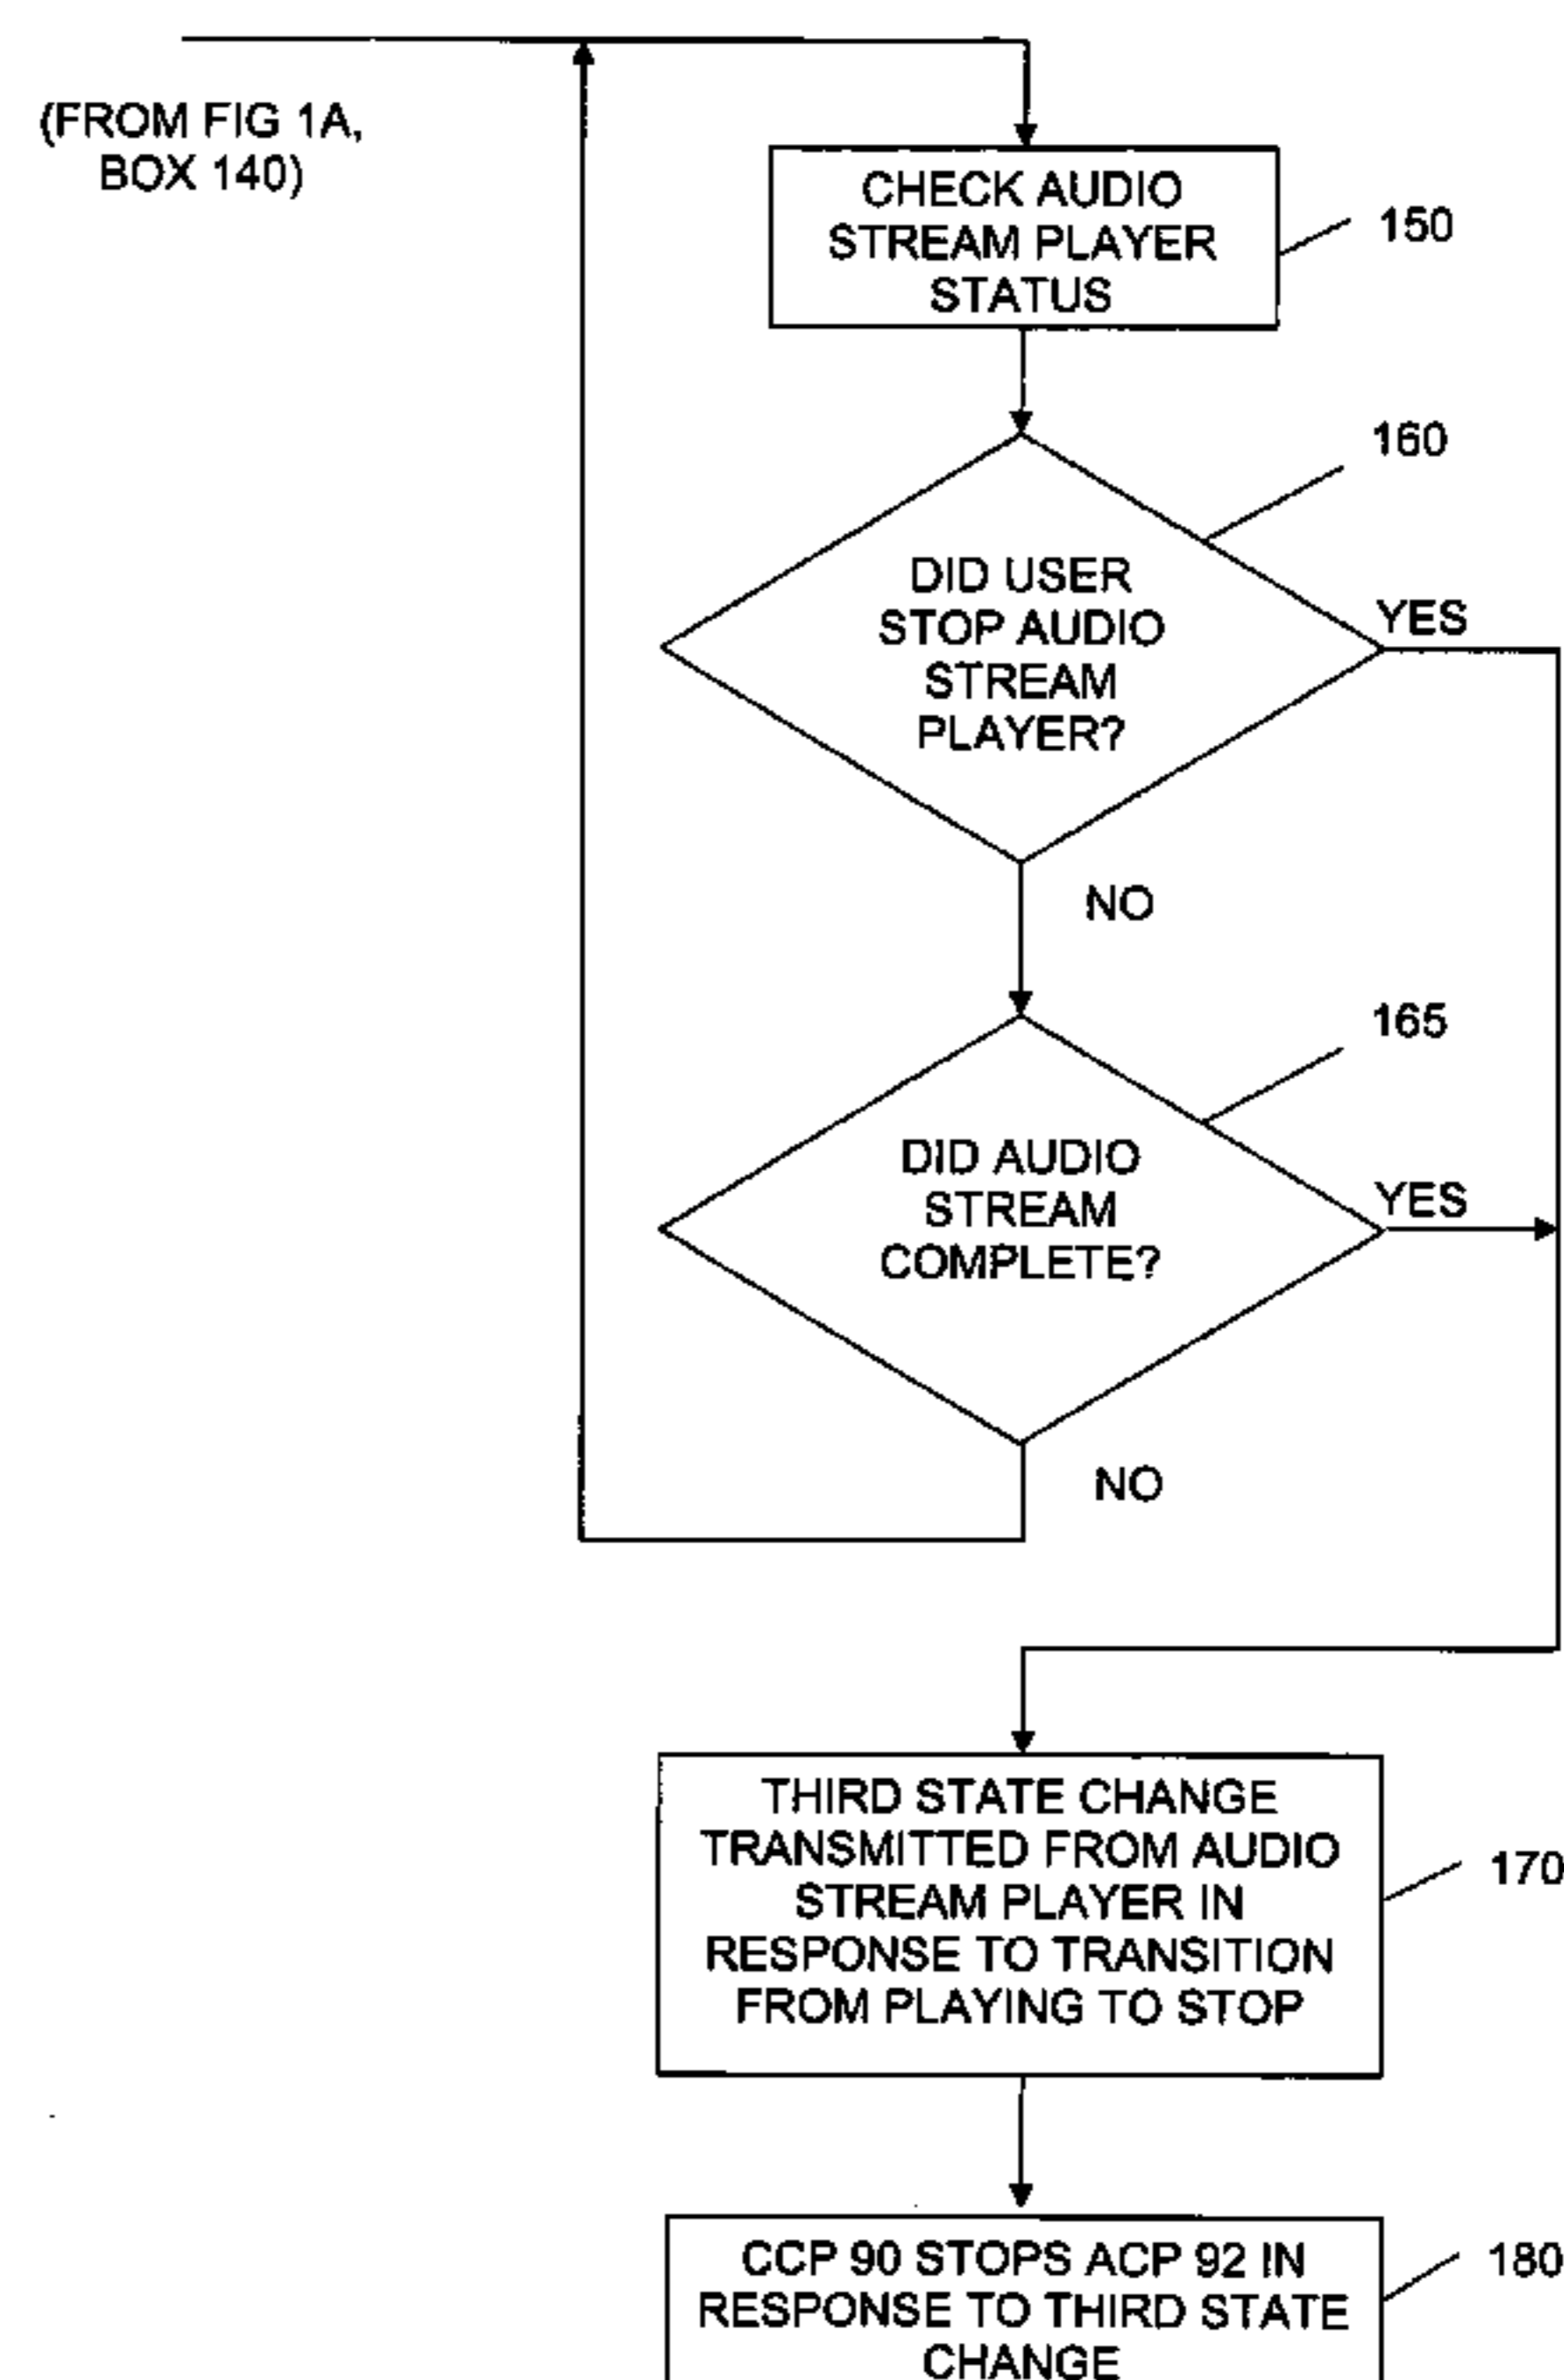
(FROM FIG 1A, BOX 140)

CHECK AUDIO STREAM PLAYER STATUS

150

160

DID USER STOP AUDIO STREAM PLAYER?

YES

NO

165

DID AUDIO STREAM COMPLETE?

YES

NO

THIRD STATE CHANGE TRANSMITTED FROM AUDIO STREAM PLAYER IN RESPONSE TO TRANSITION FROM PLAYING TO STOP

170

CCP 90 STOPS ACP 92 IN RESPONSE TO THIRD STATE CHANGE

180